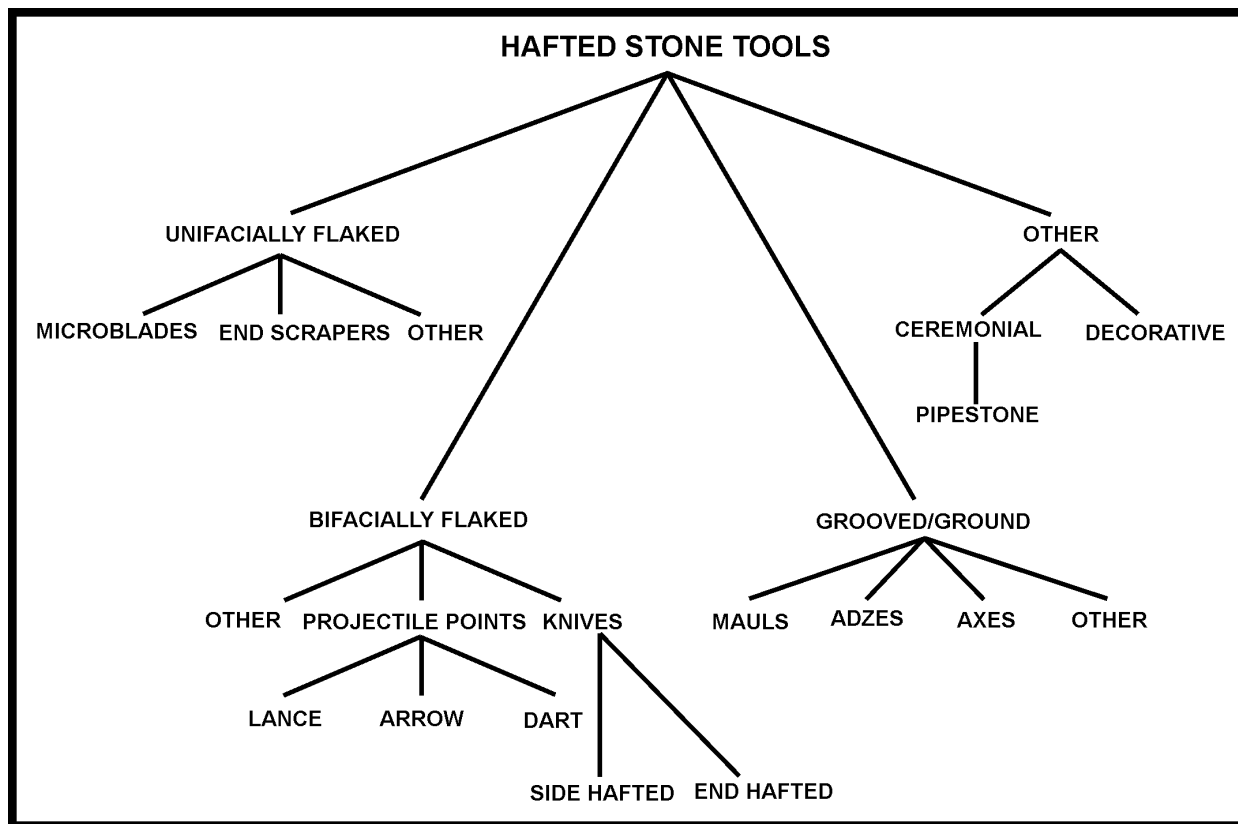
HAFTED STONE TOOLS

UNIFACIALLY FLAKED

MICROBLADES END SCRAPERS OTHER

OTHER

CEREMONIAL DECORATIVE

PIPESTONE

BIFACIALLY FLAKED

GROOVED/GROUND

OTHER PROJECTILE POINTS KNIVES

MAULS ADZES AXES OTHER

LANCE ARROW DART

SIDE HAFTED END HAFTED